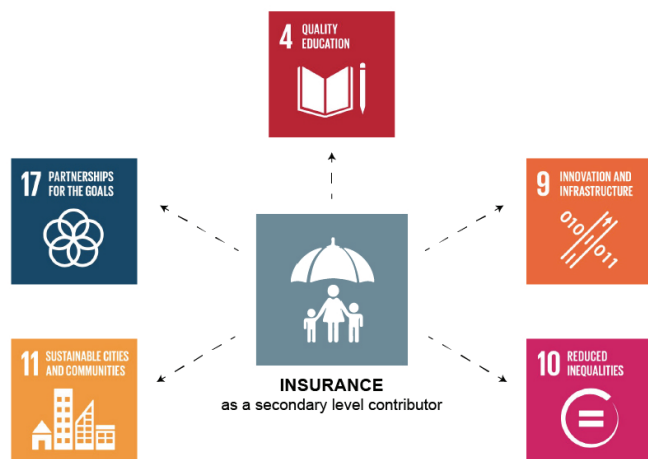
4 QUALITY EDUCATION

17 PARTNERSHIPS FOR THE GOALS

9 INNOVATION AND INFRASTRUCTURE

010 011

INSURANCE
as a secondary level contributor

11 SUSTAINABLE CITIES AND COMMUNITIES

10 REDUCED INEQUALITIES